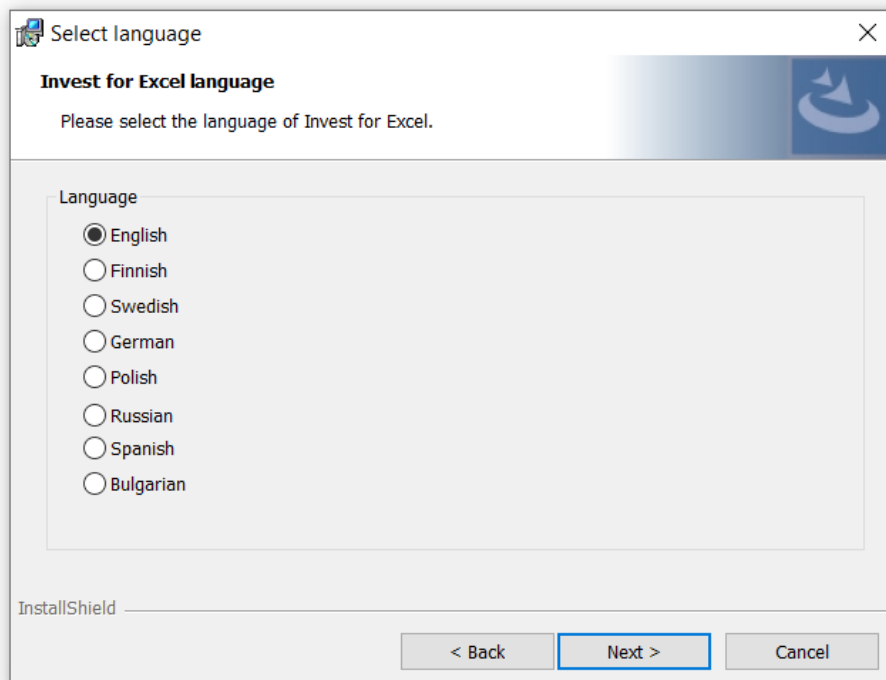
Select language

Invest for Excel language

Please select the language of Invest for Excel.

Language

English
Finnish
Swedish
German
Polish
Russian
Spanish
Bulgarian

InstallShield

< Back
Next >
Cancel